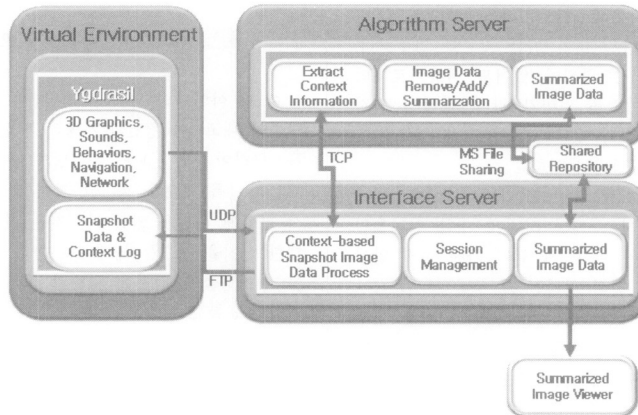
Virtual Environment

Ygdrasil

3D Graphics, Sounds, Behaviors, Navigation, Network

Snapshot Data & Context Log

Algorithm Server

Extract Context Information

Image Data Remove/Add/ Summarization

Summarized Image Data

TCP

MS File Sharing

Shared Repository

UDP

FTP

Interface Server

Context-based Snapshot Image Data Process

Session Management

Summarized Image Data

Summarized Image Viewer